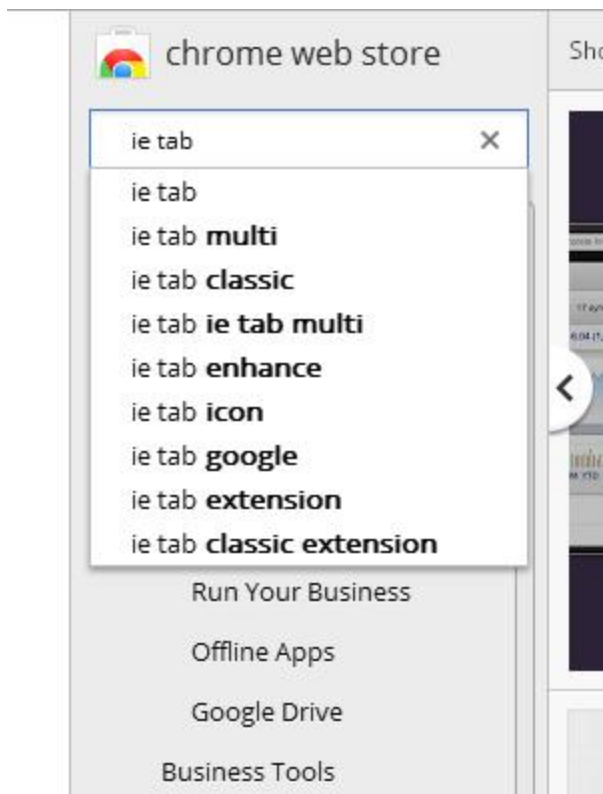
chrome web store

Sho

ie tab ×

ie tab
ie tab **multi**
ie tab **classic**
ie tab **ie tab multi**
ie tab **enhance**
ie tab **icon**
ie tab **google**
ie tab **extension**
ie tab **classic extension**

Run Your Business

Offline Apps

Google Drive

Business Tools